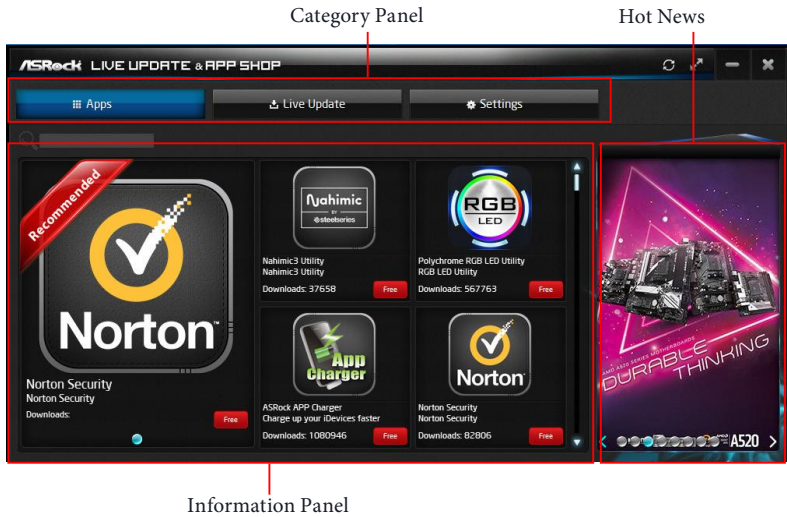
Category Panel

Hot News

ASRock LIVE UPDATE & APP SHOP

Apps

Live Update

Settings

Recommended

Norton

Norton Security
Norton Security
Downloads:

Free

Nahimic
BY
steelseries

Nahimic3 Utility
Nahimic3 Utility
Downloads: 37658

Free

RGB
LED

Polychrome RGB LED Utility
RGB LED Utility
Downloads: 567763

Free

App Charger

ASRock APP Charger
Charge up your iDevices faster
Downloads: 1080946

Free

Norton

Norton Security
Norton Security
Downloads: 82806

Free

AMD A520 SERIES MOTHERBOARDS
DURABLE THINKING

A520

Information Panel